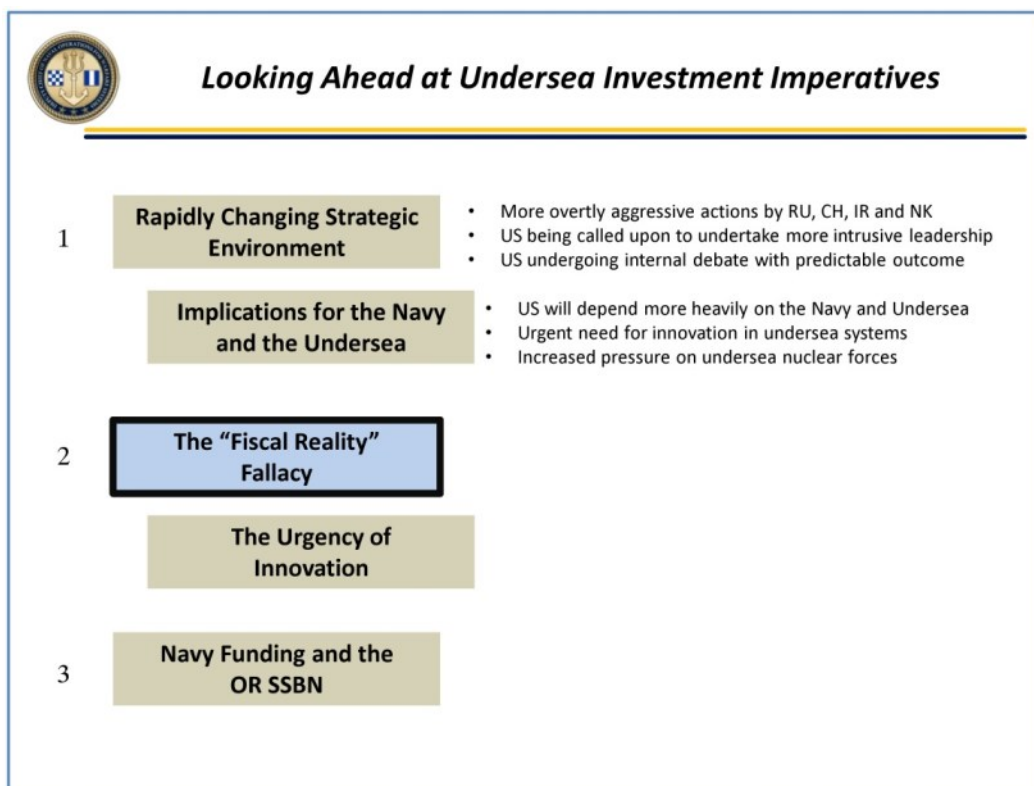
Looking Ahead at Undersea Investment Imperatives

1

Rapidly Changing Strategic Environment

- More overtly aggressive actions by RU, CH, IR and NK
- US being called upon to undertake more intrusive leadership
- US undergoing internal debate with predictable outcome

Implications for the Navy and the Undersea

- US will depend more heavily on the Navy and Undersea
- Urgent need for innovation in undersea systems
- Increased pressure on undersea nuclear forces

2

The "Fiscal Reality" Fallacy

The Urgency of Innovation

3

Navy Funding and the OR SSBN